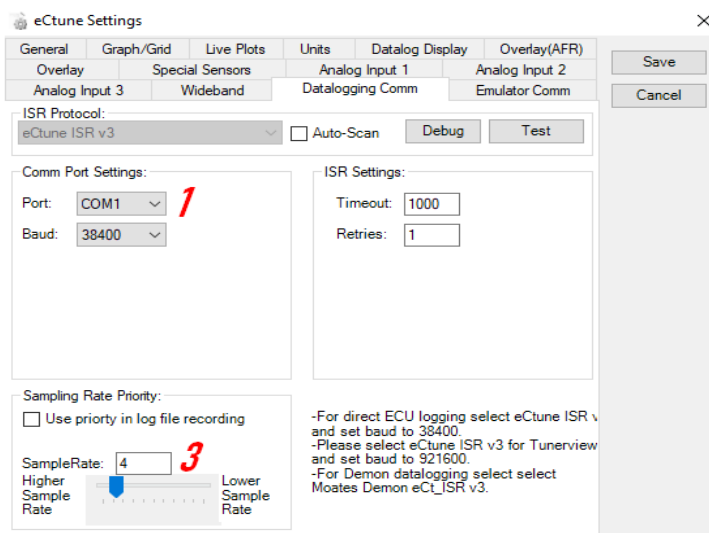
eCtune Settings

×

General | Graph/Grid | Live Plots | Units | Datalog Display | Overlay(AFR)
Overlay | Special Sensors | Analog Input 1 | Analog Input 2
Analog Input 3 | Wideband | Datalogging Comm | Emulator Comm

Save
Cancel

ISR Protocol:
eCtune ISR v3
Auto-Scan
Debug
Test

Comm Port Settings:
Port: COM1
Baud: 38400

1

ISR Settings:
Timeout: 1000
Retries: 1

Sampling Rate Priority:
Use priorty in log file recording

SampleRate: 4

3

Higher Sample Rate
Lower Sample Rate

-For direct ECU logging select eCtune ISR v
and set baud to 38400.
-Please select eCtune ISR v3 for Tunerview
and set baud to 921600.
-For Demon datalogging select select
Moates Demon eCt_ISR v3.